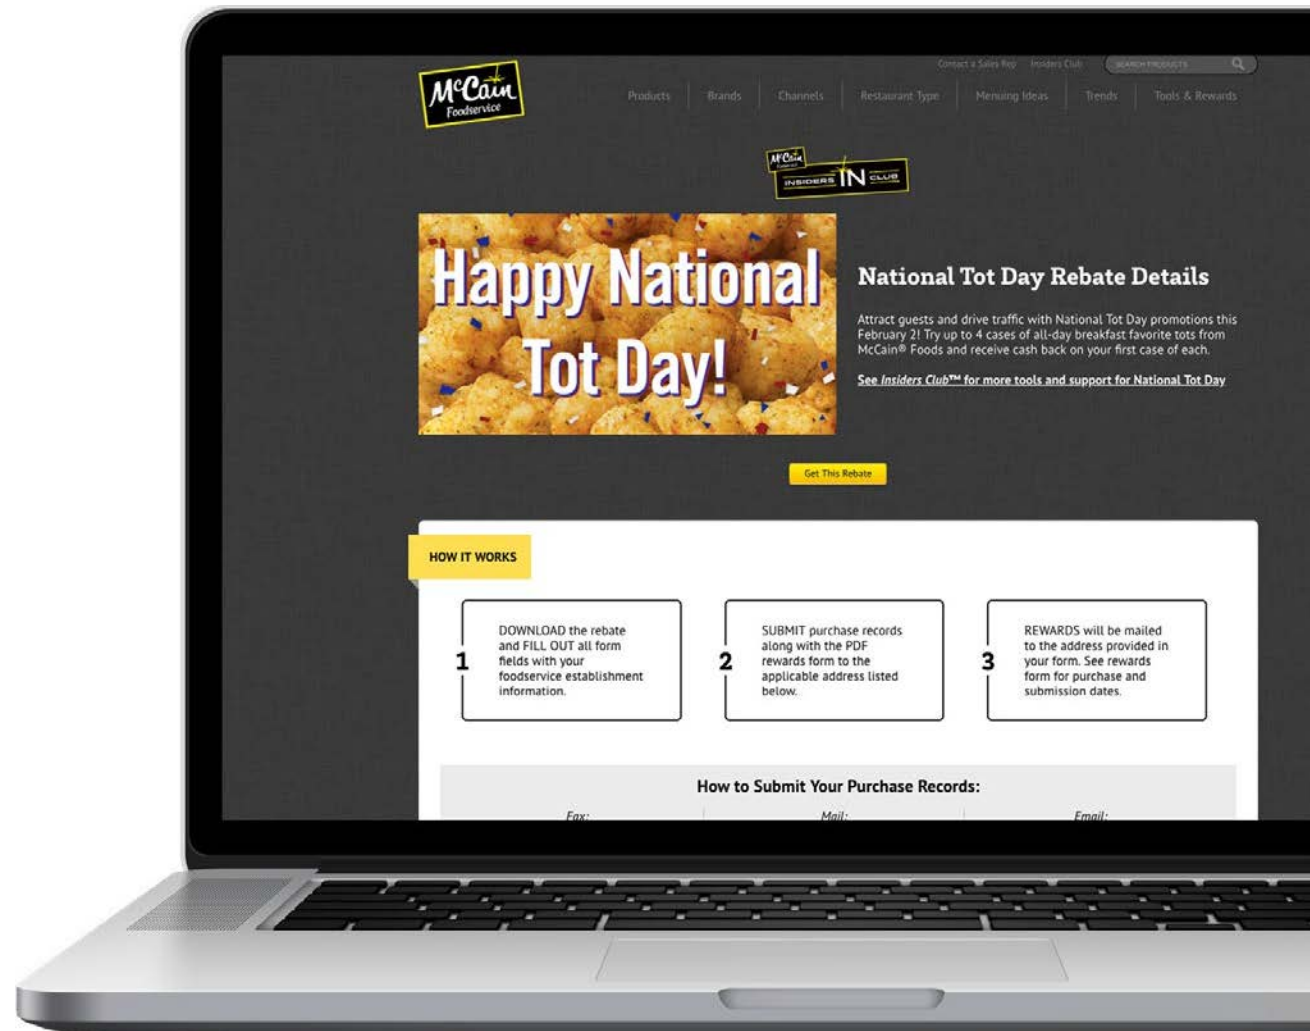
Contact a Sales Rep Insiders Club SEARCH PRODUCTS

McCain Foodservice

Products Brands Channels Restaurant Type Menuing Ideas Trends Tools & Rewards

McCain INSIDERS IN CLUB

Happy National Tot Day!

National Tot Day Rebate Details

Attract guests and drive traffic with National Tot Day promotions this February 2! Try up to 4 cases of all-day breakfast favorite tots from McCain® Foods and receive cash back on your first case of each.

See Insiders Club™ for more tools and support for National Tot Day

Get This Rebate

HOW IT WORKS

1 DOWNLOAD the rebate and FILL OUT all form fields with your foodservice establishment information.

2 SUBMIT purchase records along with the PDF rewards form to the applicable address listed below.

3 REWARDS will be mailed to the address provided in your form. See rewards form for purchase and submission dates.

How to Submit Your Purchase Records:

Fax: Mail: Email: